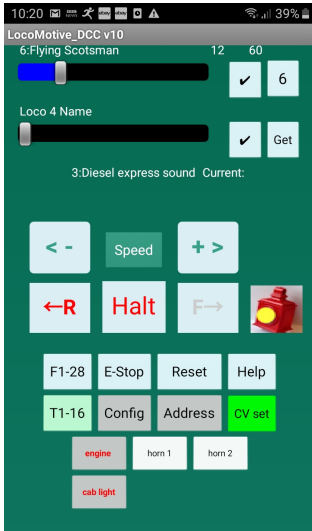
10:20 39%

LocoMotive_DCC v10

6:Flying Scotsman 12 60

✔ 6

Loco 4 Name

✔ Get

3:Diesel express sound Current:

< - Speed + >

←R Halt F→

F1-28 E-Stop Reset Help

T1-16 Config Address CV set

engine horn 1 horn 2

cab light